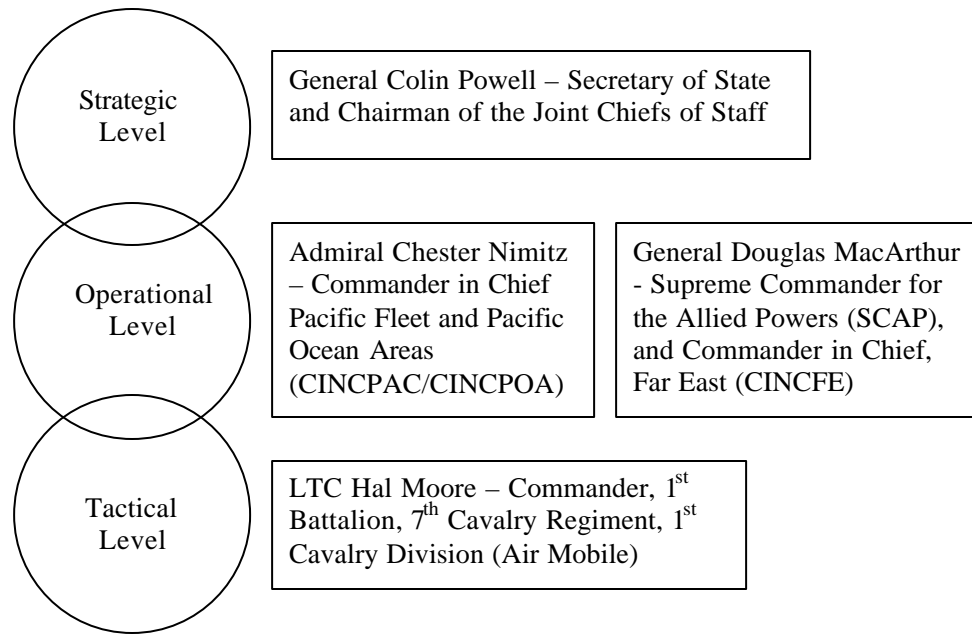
Strategic Level

General Colin Powell – Secretary of State and Chairman of the Joint Chiefs of Staff

Operational Level

Admiral Chester Nimitz – Commander in Chief Pacific Fleet and Pacific Ocean Areas (CINCPAC/CINCPOA)

General Douglas MacArthur - Supreme Commander for the Allied Powers (SCAP), and Commander in Chief, Far East (CINCFE)

Tactical Level

LTC Hal Moore – Commander, 1$^{st}$ Battalion, 7$^{th}$ Cavalry Regiment, 1$^{st}$ Cavalry Division (Air Mobile)